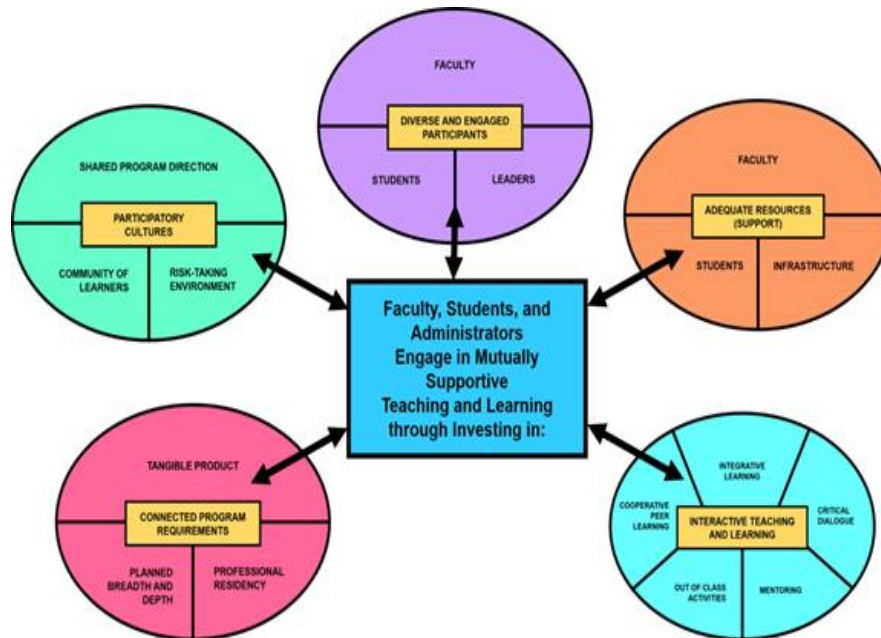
Faculty, Students, and Administrators Engage in Mutually Supportive Teaching and Learning through Investing in:

FACULTY
DIVERSE AND ENGAGED PARTICIPANTS
STUDENTS
LEADERS

SHARED PROGRAM DIRECTION
PARTICIPATORY CULTURES
COMMUNITY OF LEARNERS
RISK-TAKING ENVIRONMENT

FACULTY
ADEQUATE RESOURCES (SUPPORT)
STUDENTS
INFRASTRUCTURE

TANGIBLE PRODUCT
CONNECTED PROGRAM REQUIREMENTS
PLANNED BREADTH AND DEPTH
PROFESSIONAL RESIDENCY

INTEGRATIVE LEARNING
COOPERATIVE PEER LEARNING
CRITICAL DIALOGUE
INTERACTIVE TEACHING AND LEARNING
OUT OF CLASS ACTIVITIES
MENTORING